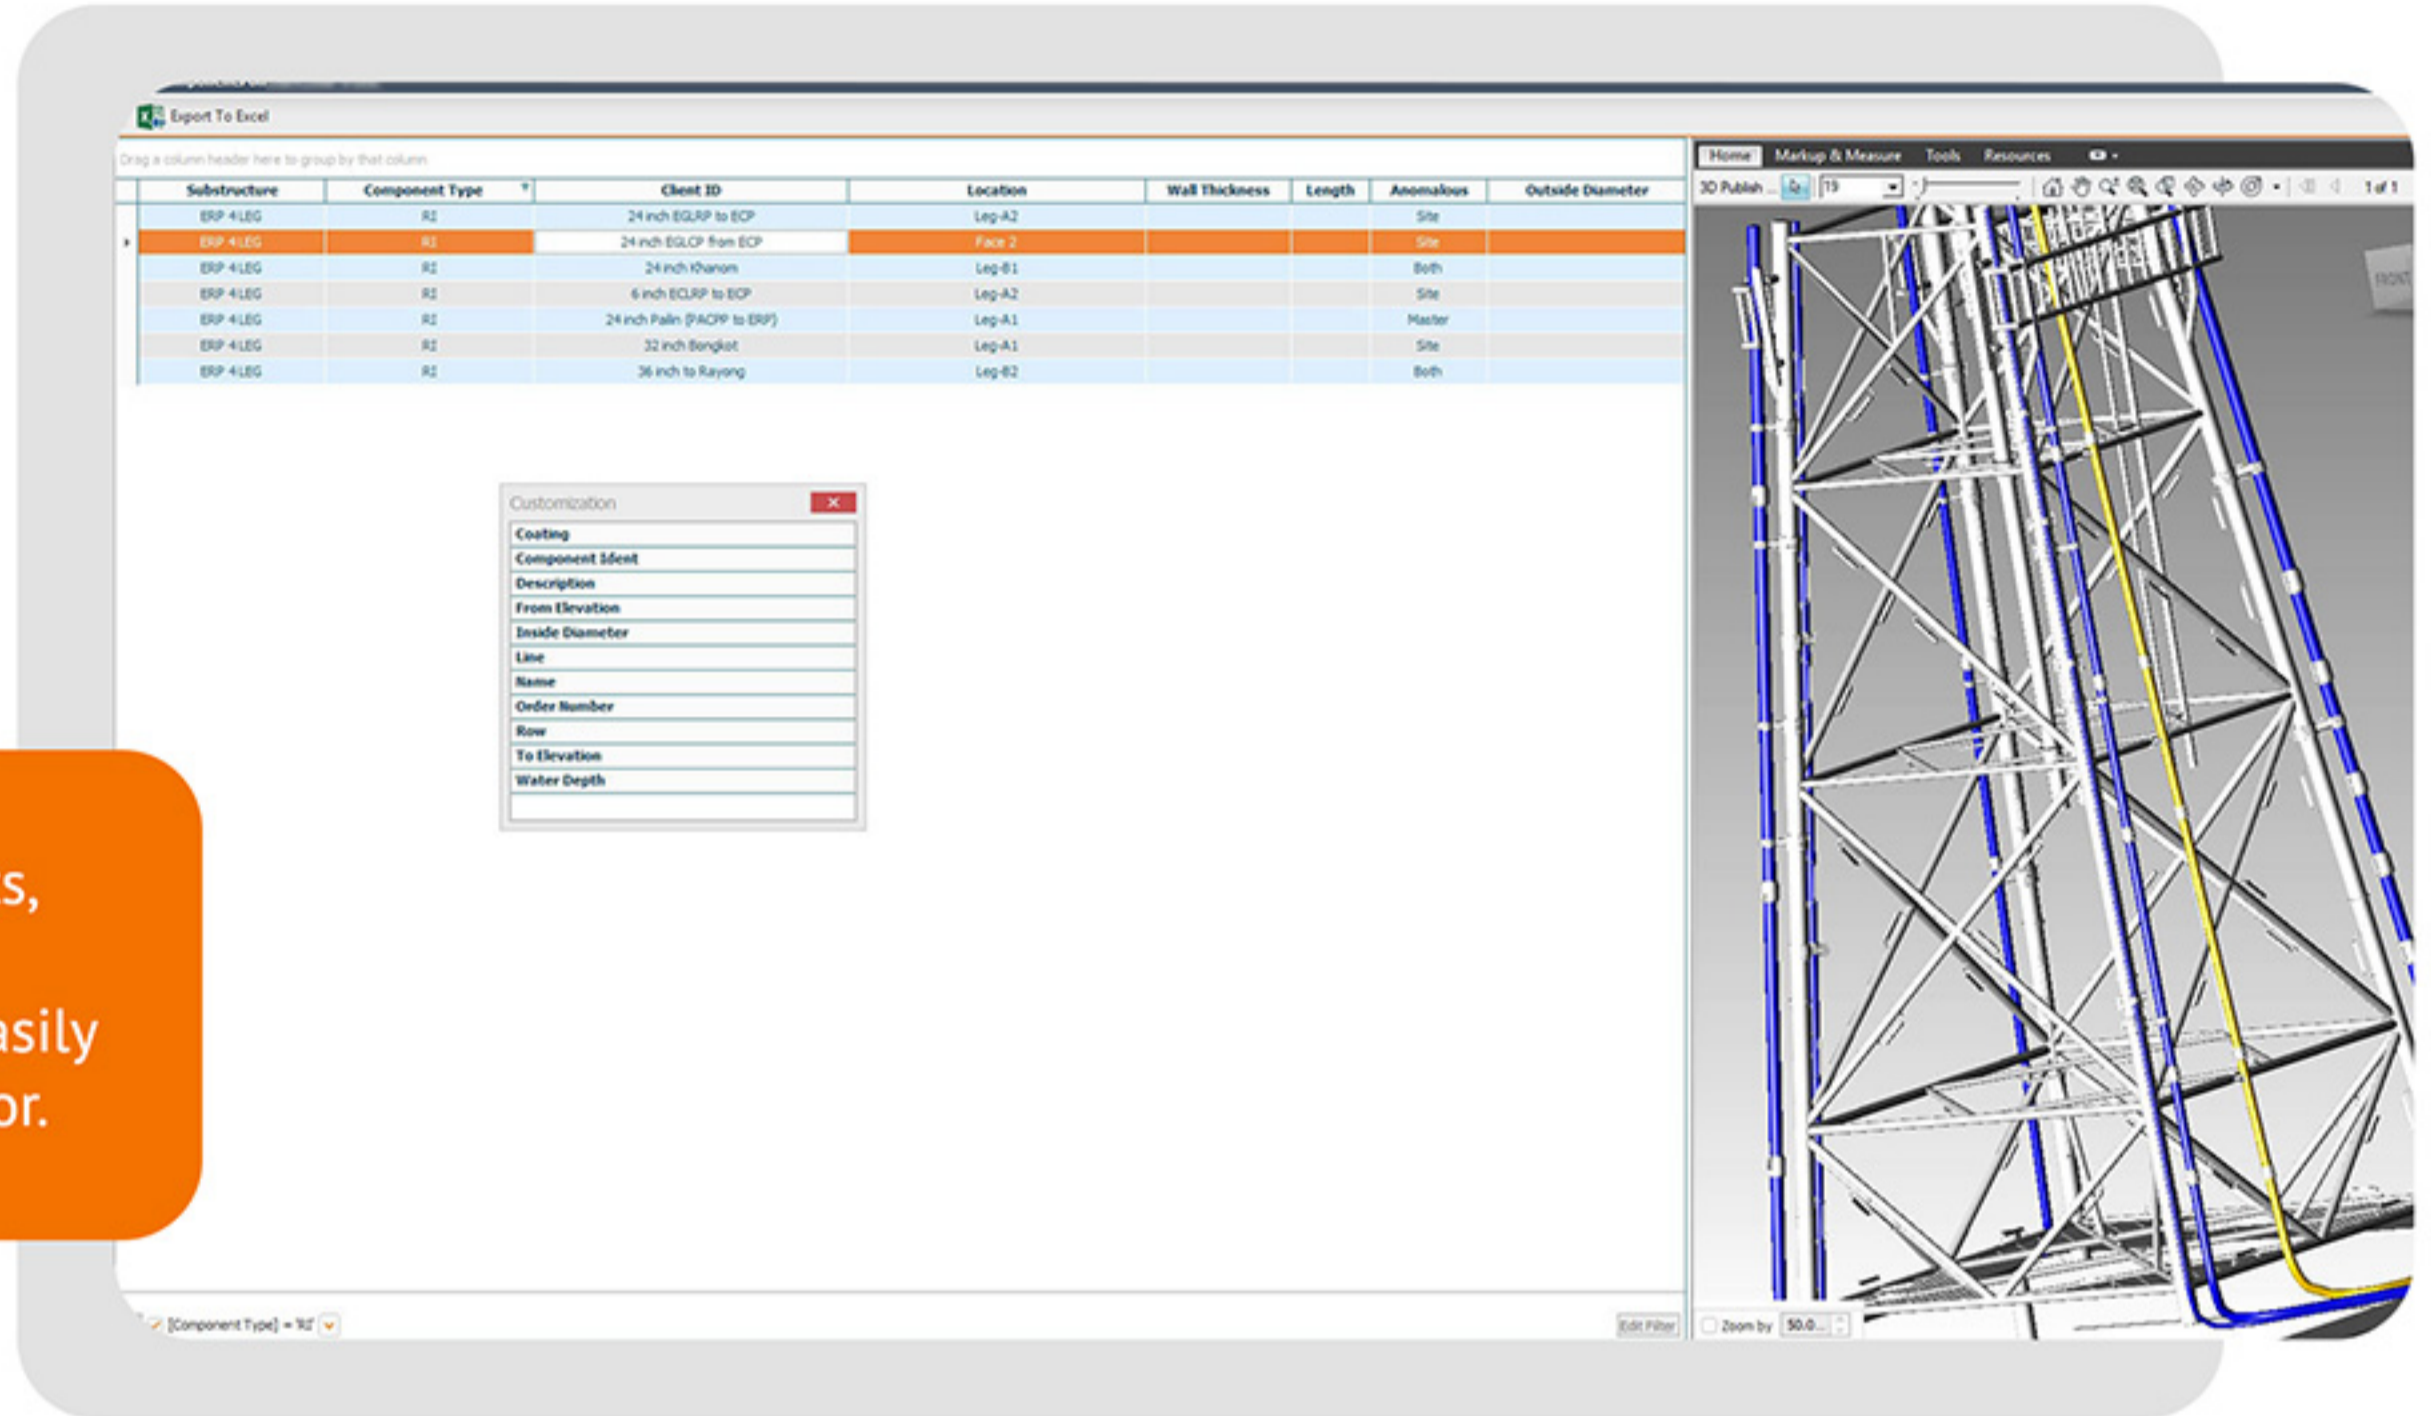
Export To Excel

Drag a column header here to group by that column

| Substructure | Component Type | Client ID | Location | Wall Thickness | Length | Anomalous | Outside Diameter |
|---|---|---|---|---|---|---|---|
| ERP 4LEG | RI | 24 inch EGLRP to ECP | Leg-A2 | | | Site | |
| ERP 4LEG | RI | 24 inch EGLCP from ECP | Face 2 | | | Site | |
| ERP 4LEG | RI | 24 inch Khanom | Leg-B1 | | | Both | |
| ERP 4LEG | RI | 6 inch ECLRP to ECP | Leg-A2 | | | Site | |
| ERP 4LEG | RI | 24 inch Pailin (PACPP to ERP) | Leg-A1 | | | Master | |
| ERP 4LEG | RI | 32 inch Bongkot | Leg-A1 | | | Site | |
| ERP 4LEG | RI | 36 inch to Rayong | Leg-B2 | | | Both | |

Customization
Coating
Component Ident
Description
From Elevation
Inside Diameter
Line
Name
Order Number
Row
To Elevation
Water Depth

[Component Type] = 'RI'
Edit Filter

Home Markup & Measure Tools Resources
3D Publish 19 1 of 1
Zoom by 50.0

s,
asily
or.